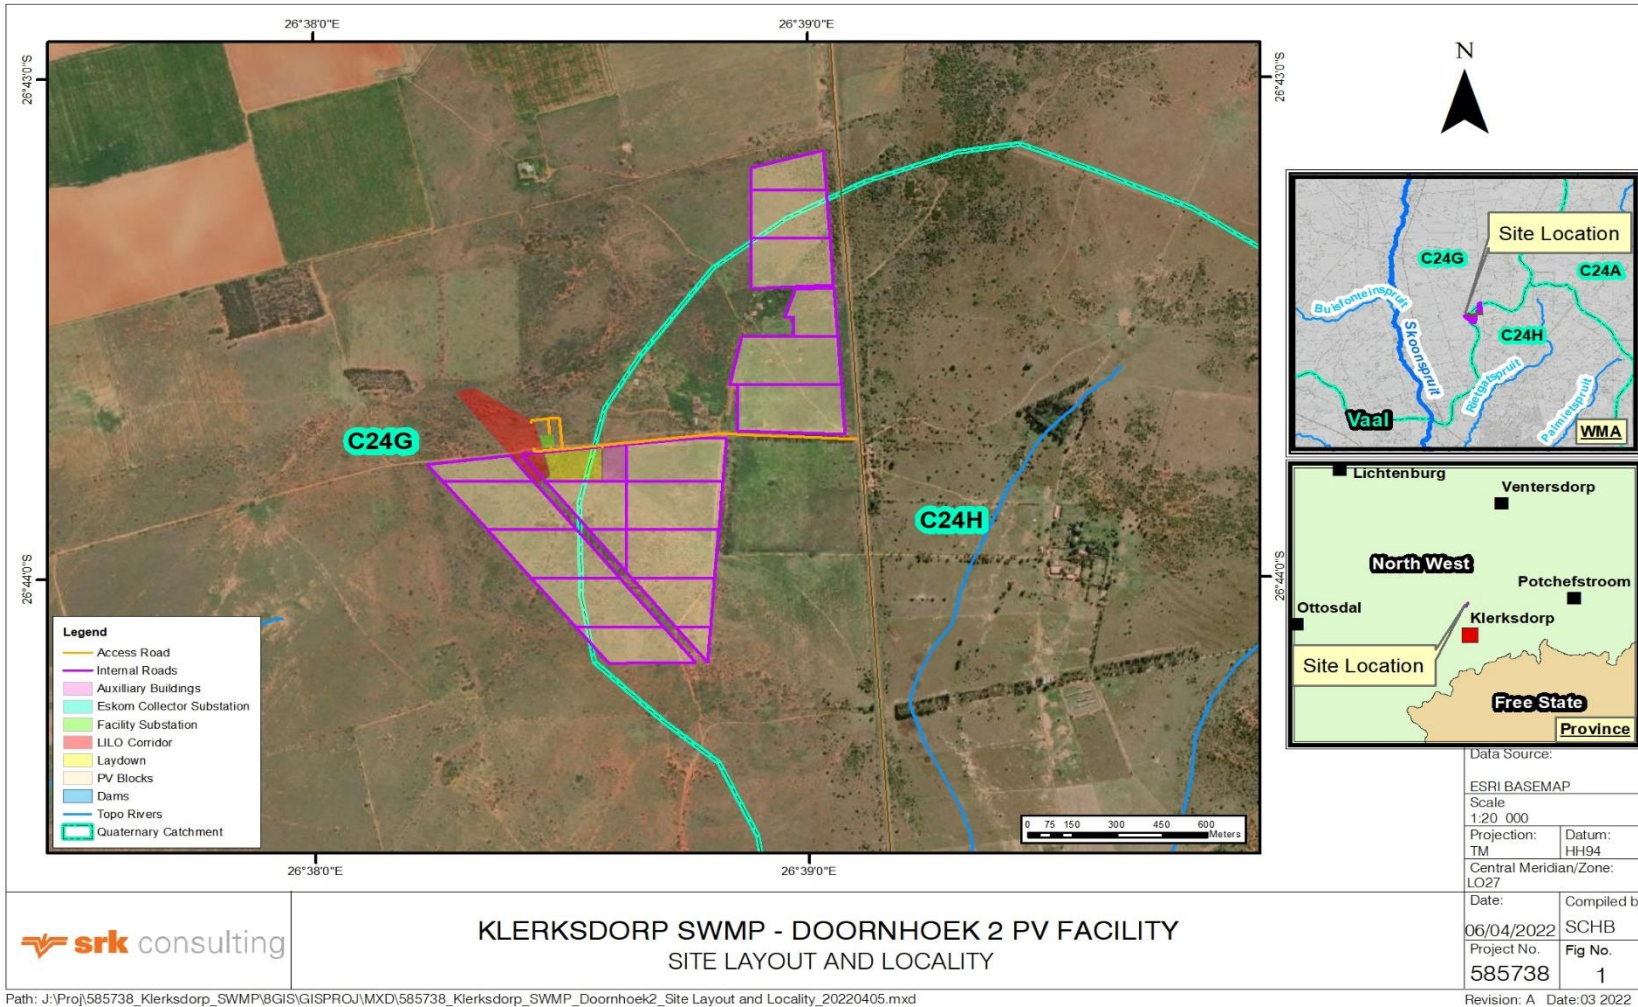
26°38'0"E
26°39'0"E
26°43'0"S
26°43'0"S
26°44'0"S
26°44'0"S
26°38'0"E
26°39'0"E

N

C24G
C24H

Legend
Access Road
Internal Roads
Auxiliary Buildings
Eskom Collector Substation
Facility Substation
LILO Corridor
Laydown
PV Blocks
Dams
Topo Rivers
Quaternary Catchment

0 75 150 300 450 600 Meters

Site Location
C24G
C24A
C24H
Bulsfonteinspruit
Skoonspruit
Rietgatspruit
Palmietspruit
Vaal
WMA

Lichtenburg
Ventersdorp
North West
Potchefstroom
Ottosdal
Klerksdorp
Site Location
Free State
Province

Data Source:
ESRI BASEMAP
Scale
1:20 000
Projection:
TM
Datum:
HH94
Central Meridian/Zone:
LO27
Date:
06/04/2022
Compiled b
SCHB
Project No.
585738
Fig No.
1

srk consulting

KLERKSDORP SWMP - DOORNHOEK 2 PV FACILITY
SITE LAYOUT AND LOCALITY

Path: J:\Proj\585738_Klerksdorp_SWMP\8GIS\GISPROJ\MXD\585738_Klerksdorp_SWMP_Doornhoek2_Site Layout and Locality_20220405.mxd
Revision: A Date:03 2022